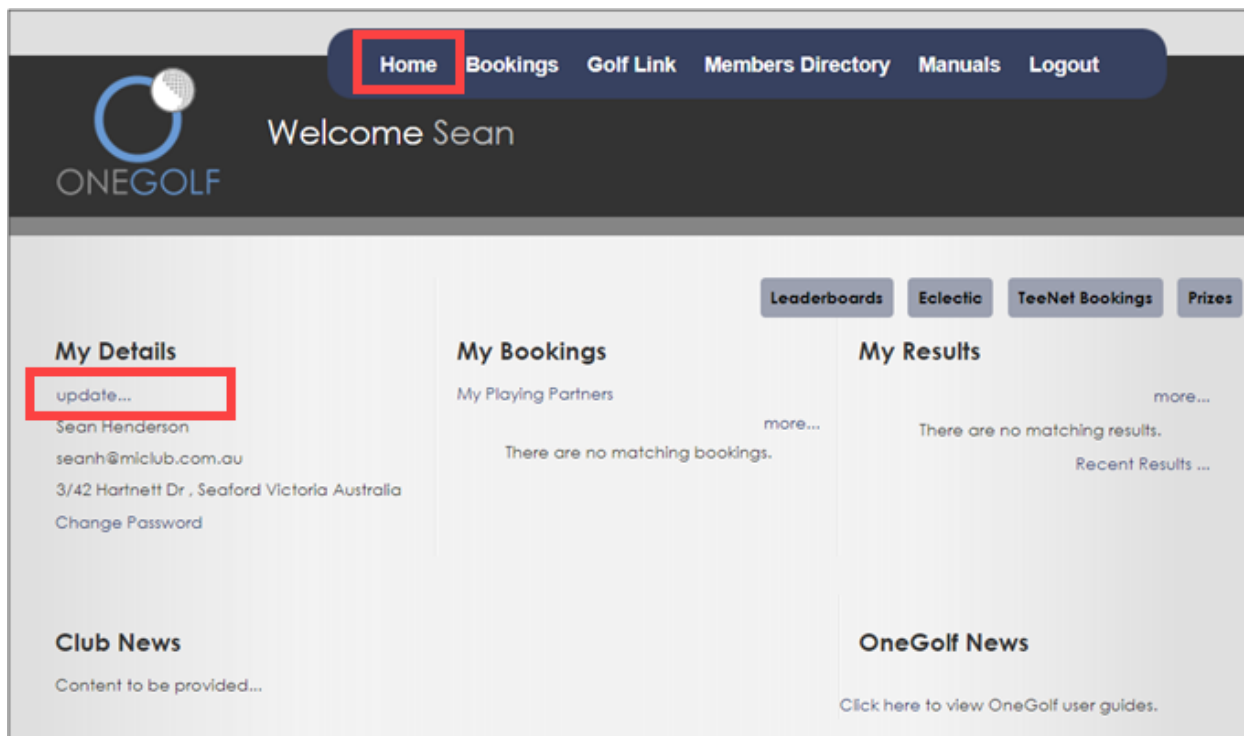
Home Bookings Golf Link Members Directory Manuals Logout

ONEGOLF

Welcome Sean

Leaderboards Eclectic TeeNet Bookings Prizes

My Details

update...

Sean Henderson

seanh@miclub.com.au

3/42 Hartnett Dr , Seaford Victoria Australia

Change Password

My Bookings

My Playing Partners

more...

There are no matching bookings.

My Results

more...

There are no matching results.

Recent Results ...

Club News

Content to be provided...

OneGolf News

Click here to view OneGolf user guides.